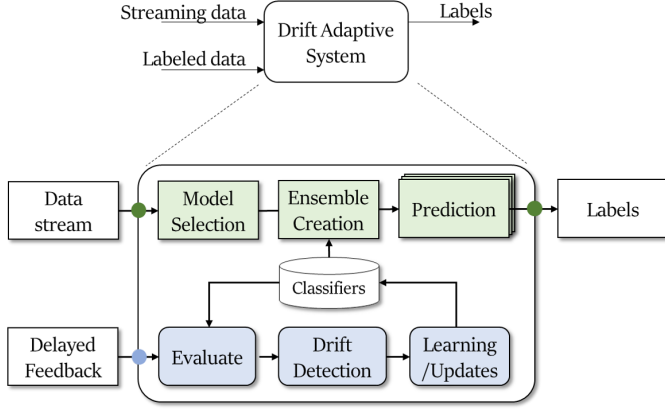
Streaming data

Labeled data

Drift Adaptive System

Labels

Data stream

Model Selection

Ensemble Creation

Prediction

Labels

Classifiers

Delayed Feedback

Evaluate

Drift Detection

Learning /Updates